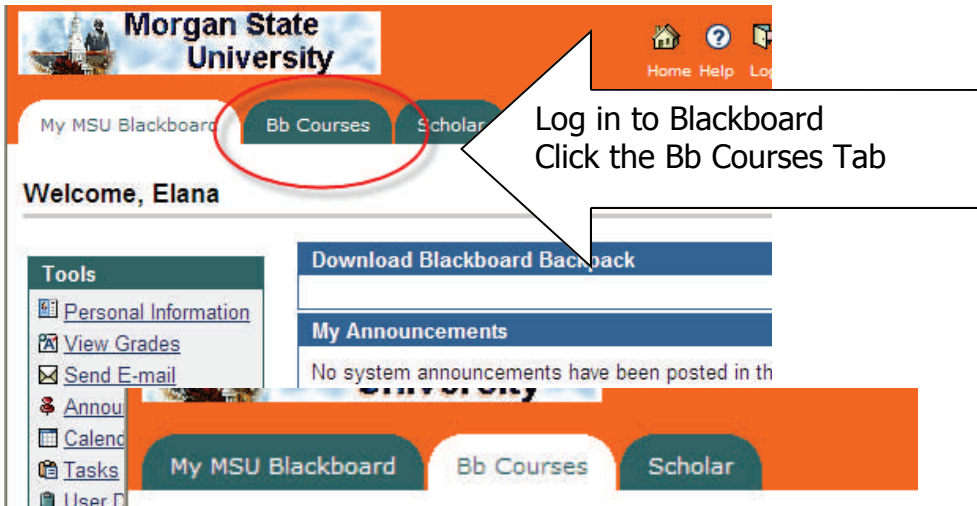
Morgan State University

Home Help Log

My MSU Blackboard

Bb Courses

Scholar

Log in to Blackboard
Click the Bb Courses Tab

Welcome, Elana

Tools

Personal Information

View Grades

Send E-mail

Annou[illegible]

Calend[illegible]

Tasks

User D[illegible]

Download Blackboard Backpack

My Announcements

No system announcements have been posted in th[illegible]

University

My MSU Blackboard

Bb Courses

Scholar